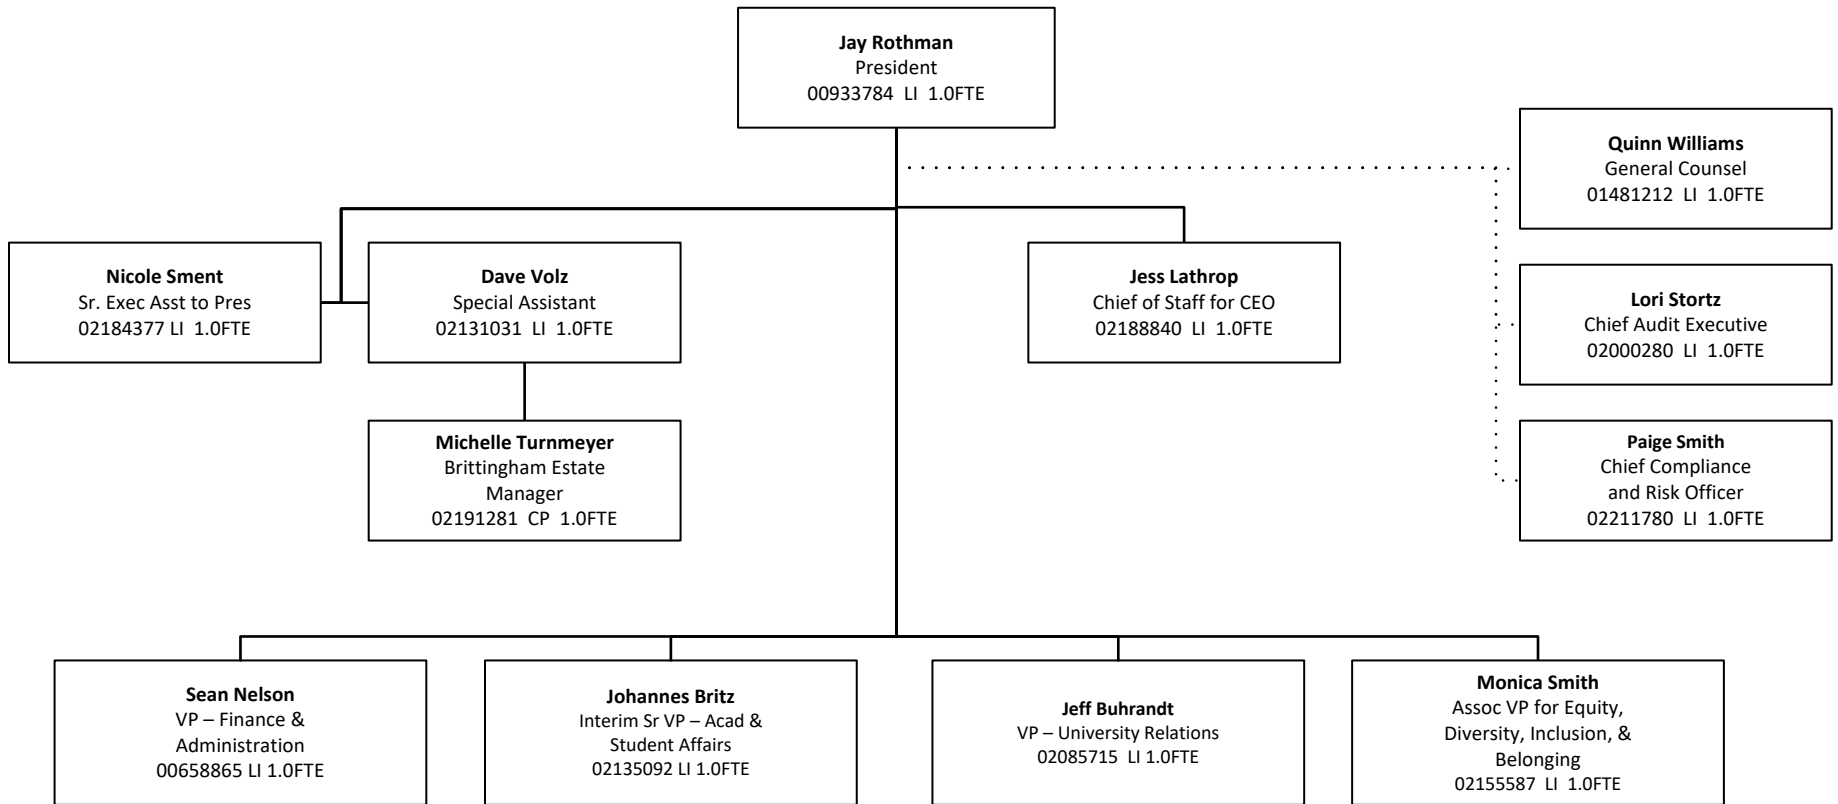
**Jay Rothman**
President
00933784 LI 1.0FTE

**Quinn Williams**
General Counsel
01481212 LI 1.0FTE

**Nicole Sment**
Sr. Exec Asst to Pres
02184377 LI 1.0FTE

**Dave Volz**
Special Assistant
02131031 LI 1.0FTE

**Jess Lathrop**
Chief of Staff for CEO
02188840 LI 1.0FTE

**Lori Stortz**
Chief Audit Executive
02000280 LI 1.0FTE

**Michelle Turnmeyer**
Brittingham Estate Manager
02191281 CP 1.0FTE

**Paige Smith**
Chief Compliance and Risk Officer
02211780 LI 1.0FTE

**Sean Nelson**
VP – Finance & Administration
00658865 LI 1.0FTE

**Johannes Britz**
Interim Sr VP – Acad & Student Affairs
02135092 LI 1.0FTE

**Jeff Buhrandt**
VP – University Relations
02085715 LI 1.0FTE

**Monica Smith**
Assoc VP for Equity, Diversity, Inclusion, & Belonging
02155587 LI 1.0FTE